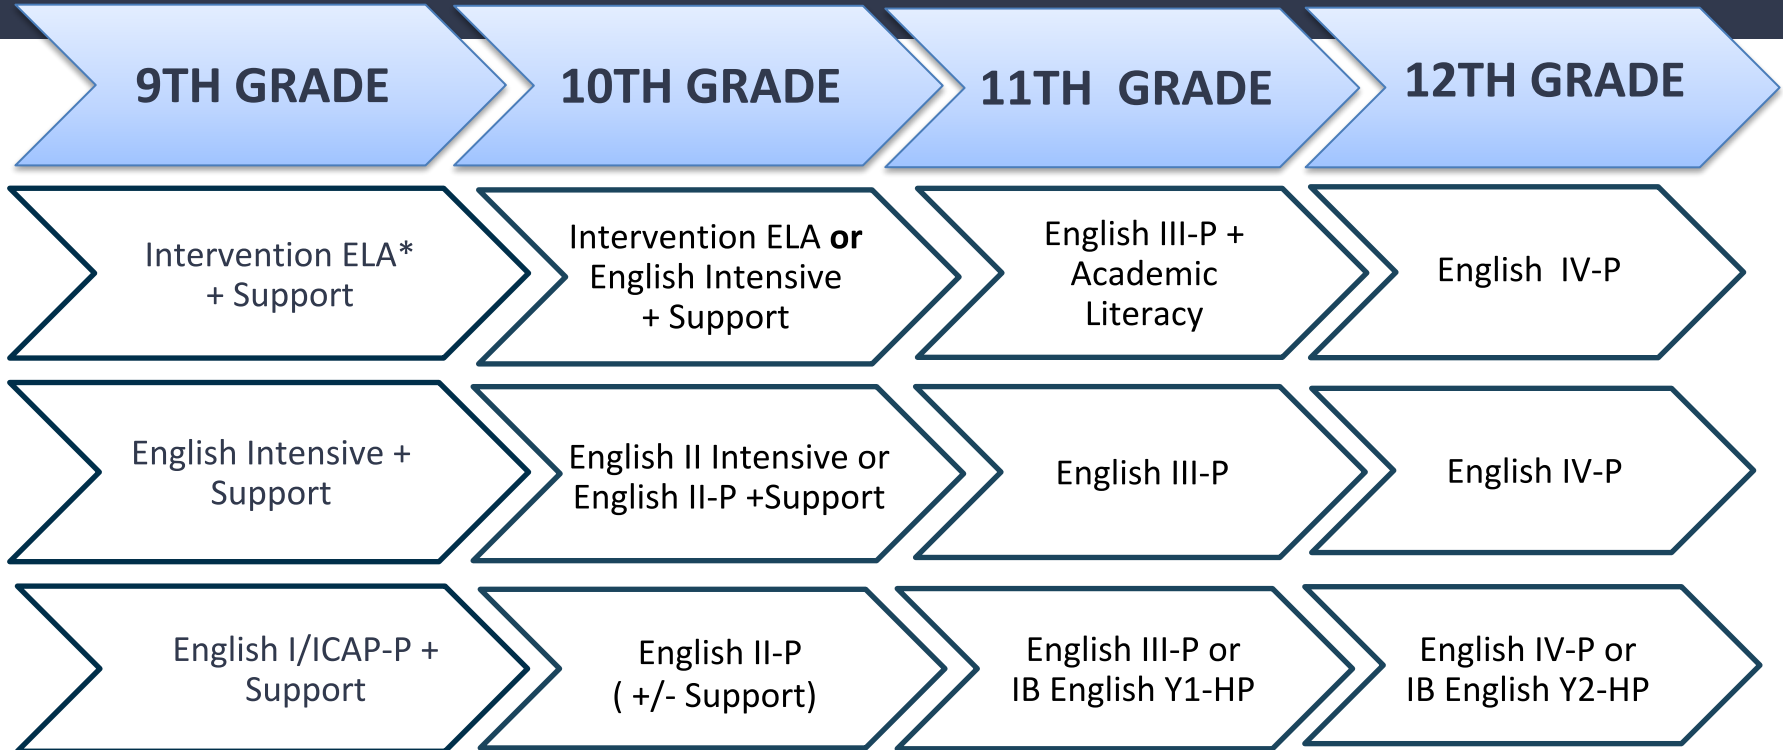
9TH GRADE

10TH GRADE

11TH GRADE

12TH GRADE

Intervention ELA* + Support

Intervention ELA **or** English Intensive + Support

English III-P + Academic Literacy

English IV-P

English Intensive + Support

English II Intensive or English II-P +Support

English III-P

English IV-P

English I/ICAP-P + Support

English II-P ( +/- Support)

English III-P or IB English Y1-HP

English IV-P or IB English Y2-HP